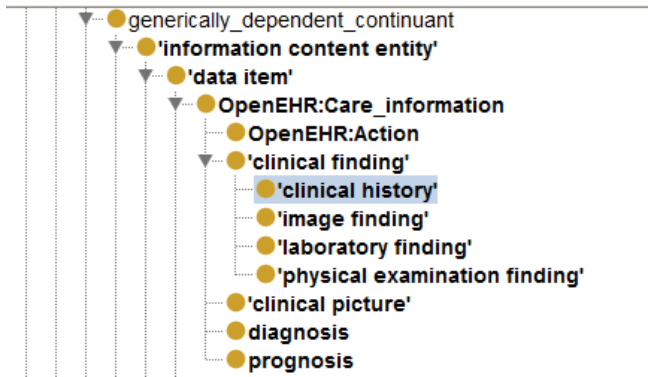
generically_dependent_continuant
'information content entity'
'data item'
OpenEHR:Care_information
OpenEHR:Action
'clinical finding'
'clinical history'
'image finding'
'laboratory finding'
'physical examination finding'
'clinical picture'
diagnosis
prognosis